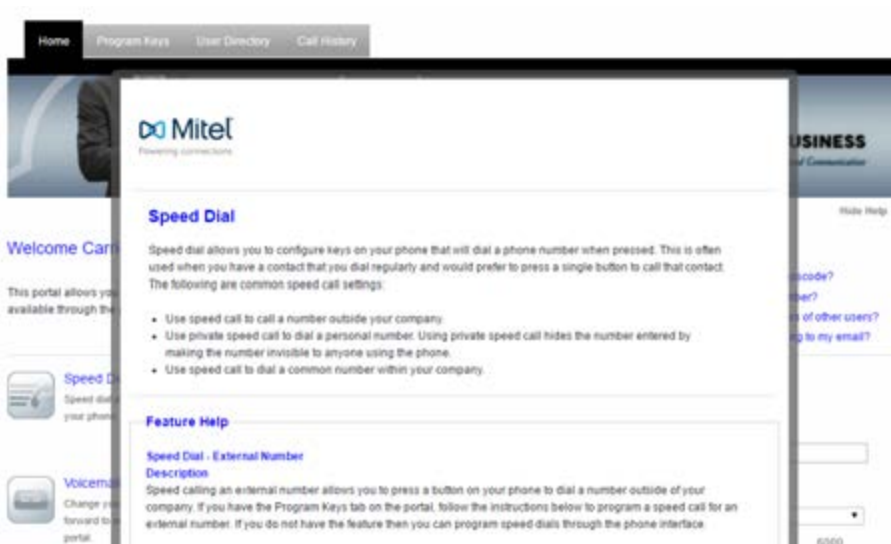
Home Program Keys User Directory Call History

USINESS

Hide Help

Welcome Carr

This portal allows you available through the

Speed D
Speed dial your phone

Voicema
Change yo forward to portal

scode?
ber?
s of other users?
g to my email?

Mitel
Powering connections

Speed Dial

Speed dial allows you to configure keys on your phone that will dial a phone number when pressed. This is often used when you have a contact that you dial regularly and would prefer to press a single button to call that contact. The following are common speed call settings:

- Use speed call to call a number outside your company.
- Use private speed call to dial a personal number. Using private speed call hides the number entered by making the number invisible to anyone using the phone.
- Use speed call to dial a common number within your company.

Feature Help

Speed Dial - External Number
Description
Speed calling an external number allows you to press a button on your phone to dial a number outside of your company. If you have the Program Keys tab on the portal, follow the instructions below to program a speed call for an external number. If you do not have the feature then you can program speed dials through the phone interface.